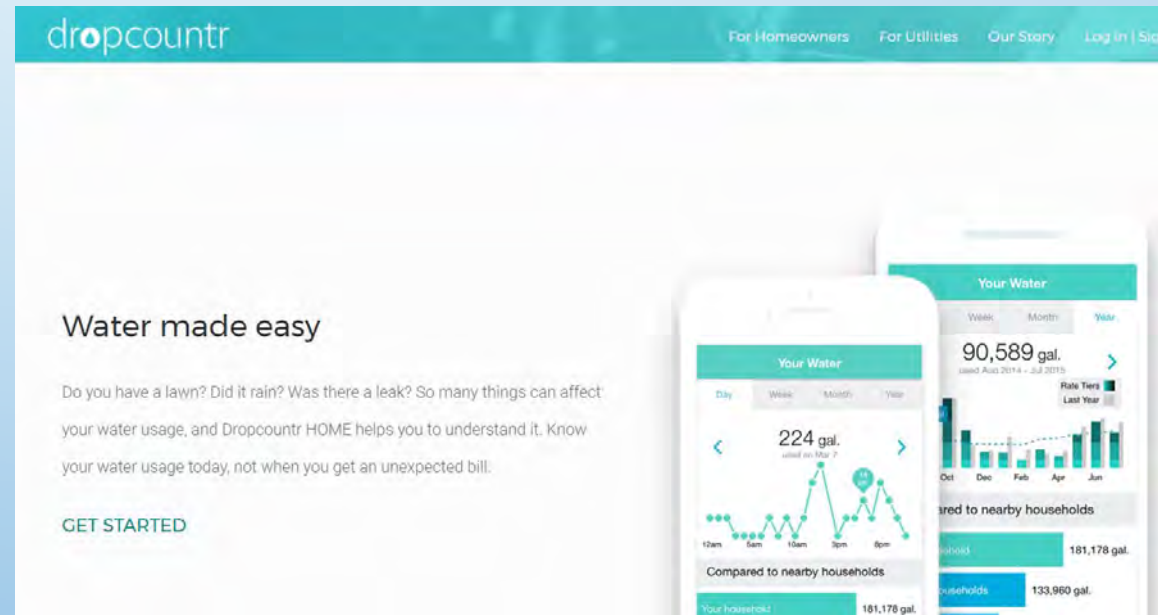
dropcountr

For Homeowners For Utilities Our Story Log In | Sig

Water made easy

Do you have a lawn? Did it rain? Was there a leak? So many things can affect your water usage, and Dropcountr HOME helps you to understand it. Know your water usage today, not when you get an unexpected bill.

GET STARTED

Your Water

Day Week Month Year

224 gal.

used on Mar 7

12am 5am 10am 3pm 8pm

Compared to nearby households

Your household 181,178 gal.

Your Water

Week Month Year

90,589 gal.

used Aug 2014 - Jul 2015

Rate Tiers

Last Year

Oct Dec Feb Apr Jun

ared to nearby households

hold 181,178 gal.

ouseholds 133,960 gal.